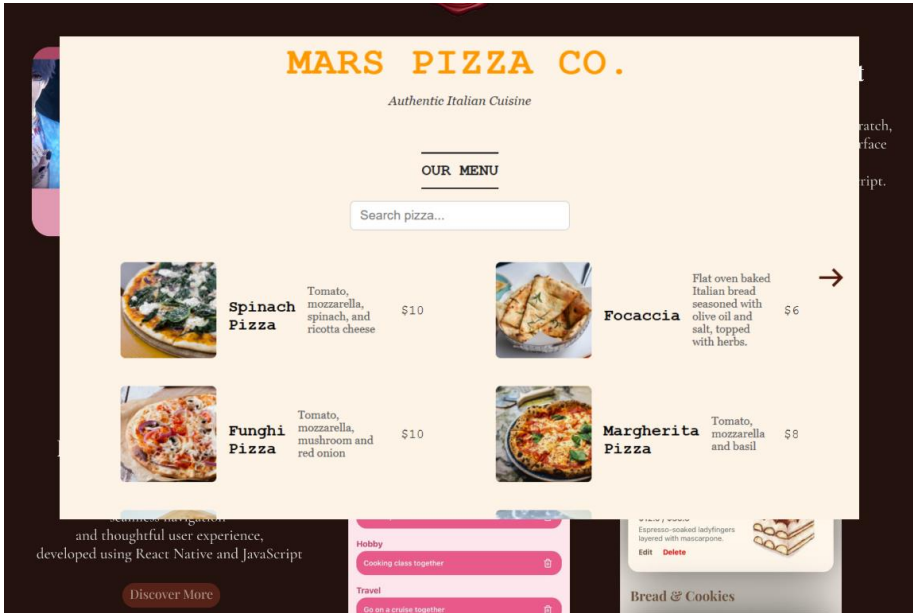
MARS PIZZA CO.

Authentic Italian Cuisine

OUR MENU

Search pizza...

Spinach Pizza
Tomato, mozzarella, spinach, and ricotta cheese
$10

Focaccia
Flat oven baked Italian bread seasoned with olive oil and salt, topped with herbs.
$6

Funghi Pizza
Tomato, mozzarella, mushroom and red onion
$10

Margherita Pizza
Tomato, mozzarella and basil
$8

ratch,
rface
ript.

and thoughtful user experience, developed using React Native and JavaScript

Discover More

Hobby
Cooking class together
Travel
Go on a cruise together

Espresso-soaked ladyfingers layered with mascarpone.
Edit Delete

Bread & Cookies